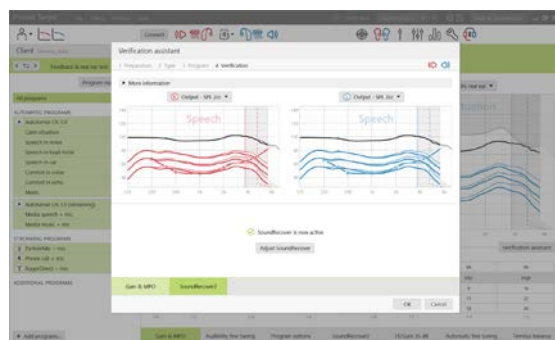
Verification assistant

1 Preparation 2 Type 3 Program 4 Verification

▸ More information

Output - SPL 2cc ▾

Output - SPL 2cc ▾

Speech

Speech

SoundRecover is now active

Adjust SoundRecover

Gain & MPO

SoundRecover2

OK

Cancel

Client

Connect

Program ma

All programs

AUTOMATIC PROGRAMS

AutoSense OS 3.0

Calm situation

Speech in noise

Speech in loud noise

Speech in car

Comfort in noise

Comfort in echo

Music

AutoSense OS 3.0 (streaming)

Media speech + mic

Media music + mic

STREAMING PROGRAMS

TV Connector + mic

Phone call + mic

RogerDirect + mic

ADDITIONAL PROGRAMS

+ Add program...

Gain & MPO

Audibility fine tuning

Program options

SoundRecover2

NOAHlink

Automatic fine tuning

Tinnitus balance

Verification assistant